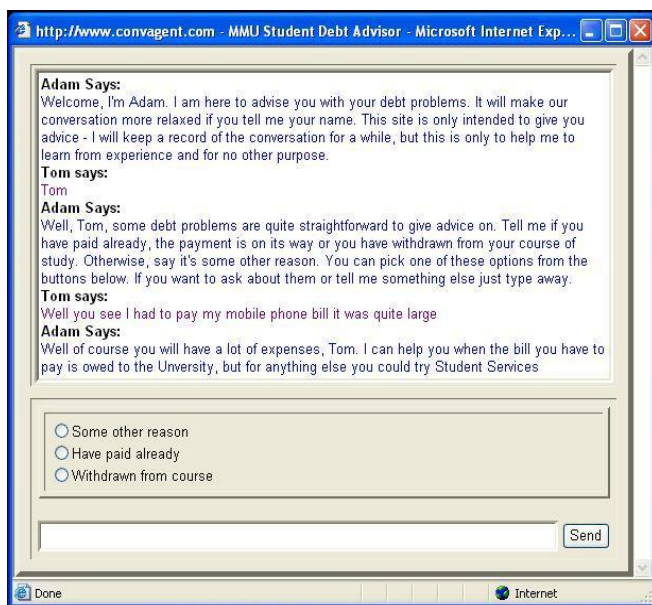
http://www.convagent.com - MMU Student Debt Advisor - Microsoft Internet Exp...

Adam Says:
Welcome, I'm Adam. I am here to advise you with your debt problems. It will make our conversation more relaxed if you tell me your name. This site is only intended to give you advice - I will keep a record of the conversation for a while, but this is only to help me to learn from experience and for no other purpose.
Tom says:
Tom
Adam Says:
Well, Tom, some debt problems are quite straightforward to give advice on. Tell me if you have paid already, the payment is on its way or you have withdrawn from your course of study. Otherwise, say it's some other reason. You can pick one of these options from the buttons below. If you want to ask about them or tell me something else just type away.
Tom says:
Well you see I had to pay my mobile phone bill it was quite large
Adam Says:
Well of course you will have a lot of expenses, Tom. I can help you when the bill you have to pay is owed to the Unversity, but for anything else you could try Student Services

Some other reason
Have paid already
Withdrawn from course

Send

Done
Internet